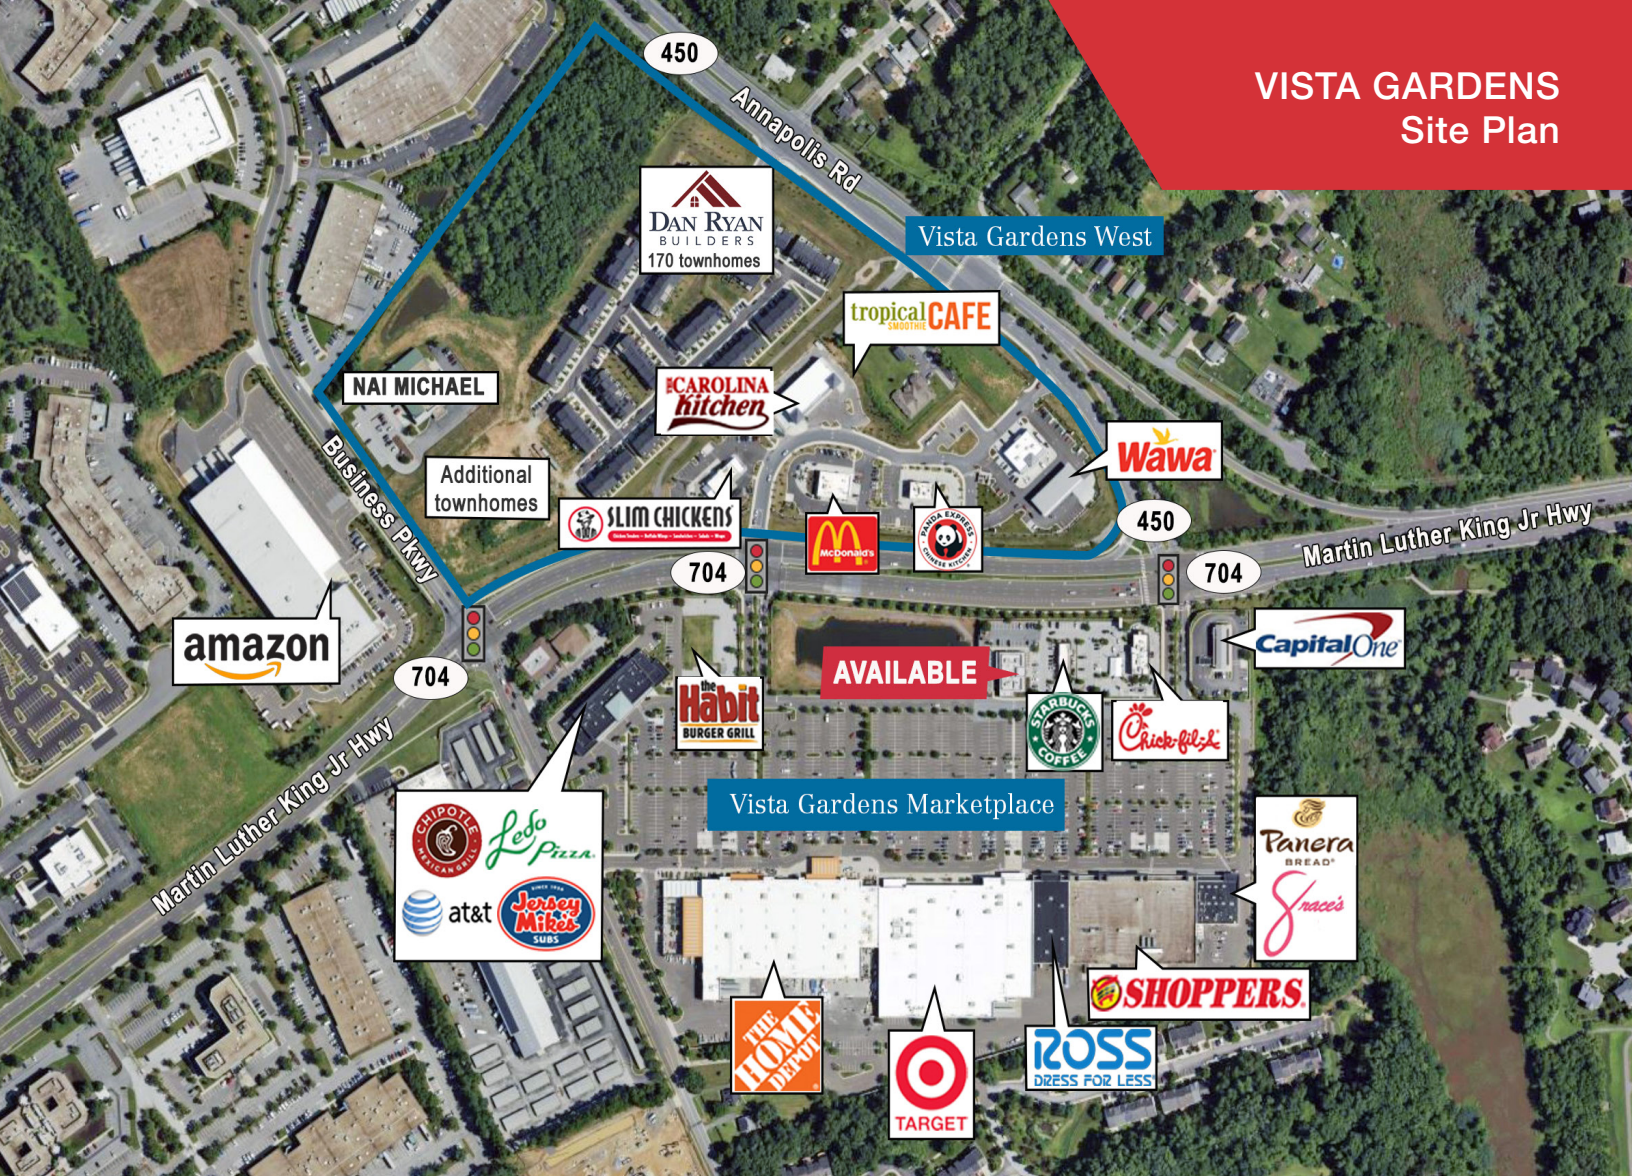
VISTA GARDENS
Site Plan

450

Annapolis Rd

DAN RYAN
BUILDERS
170 townhomes

Vista Gardens West

tropical SMOOTHIE CAFE

NAI MICHAEL

CAROLINA Kitchen

Business Pkwy

Additional townhomes

SLIM CHICKENS

Wawa

McDonald's

PANDA EXPRESS CHINESE KITCHEN

450

Martin Luther King Jr Hwy

704

704

704

amazon

Capital One

AVAILABLE

the Habit BURGER GRILL

STARBUCKS COFFEE

Chick-fil-A

Martin Luther King Jr Hwy

Vista Gardens Marketplace

CHIPOTLE MEXICAN GRILL

Ledo Pizza

at&t

Jersey Mike's SUBS

Panera BREAD

Grace's

SHOPPERS

THE HOME DEPOT

TARGET

ROSS DRESS FOR LESS